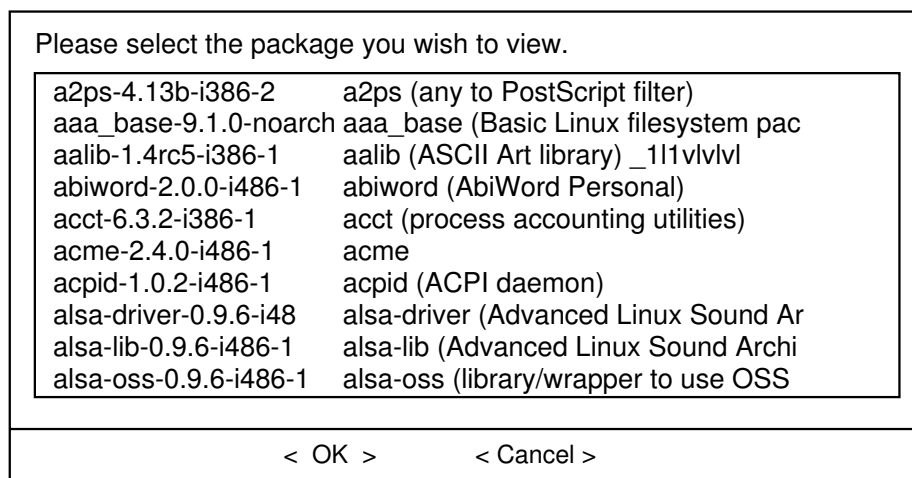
Please select the package you wish to view.

| | |
|---|---|
| a2ps-4.13b-i386-2 | a2ps (any to PostScript filter) |
| aaa_base-9.1.0-noarch | aaa_base (Basic Linux filesystem pac |
| aalib-1.4rc5-i386-1 | aalib (ASCII Art library) _1l1vlvlvl |
| abiword-2.0.0-i486-1 | abiword (AbiWord Personal) |
| acct-6.3.2-i386-1 | acct (process accounting utilities) |
| acme-2.4.0-i486-1 | acme |
| acpid-1.0.2-i486-1 | acpid (ACPI daemon) |
| alsa-driver-0.9.6-i48 | alsa-driver (Advanced Linux Sound Ar |
| alsa-lib-0.9.6-i486-1 | alsa-lib (Advanced Linux Sound Archi |
| alsa-oss-0.9.6-i486-1 | alsa-oss (library/wrapper to use OSS |

< OK > < Cancel >